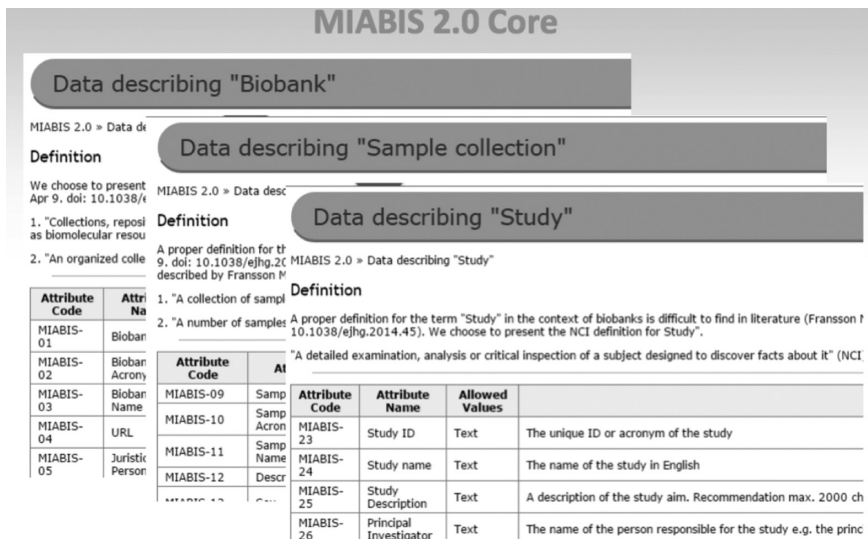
MIABIS 2.0 Core

Data describing "Biobank"

MIABIS 2.0 » Data de

Definition

We choose to present
Apr 9. doi: 10.1038/e

1. "Collections, reposi
as biomolecular resou

2. "An organized colle

| Attribute Code | Attri Na |
|---|---|
| MIABIS-01 | Bioban |
| MIABIS-02 | Bioban Acrony |
| MIABIS-03 | Bioban Name |
| MIABIS-04 | URL |
| MIABIS-05 | Juristic Person |

Data describing "Sample collection"

MIABIS 2.0 » Data desc

Definition

A proper definition for th
9. doi: 10.1038/ejhg.2C
described by Fransson M

1. "A collection of sampl

2. "A number of samples

| Attribute Code | At |
|---|---|
| MIABIS-09 | Samp |
| MIABIS-10 | Samp Acron |
| MIABIS-11 | Samp Name |
| MIABIS-12 | Descr |
| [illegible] | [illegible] |

Data describing "Study"

MIABIS 2.0 » Data describing "Study"

Definition

A proper definition for the term "Study" in the context of biobanks is difficult to find in literature (Fransson M 10.1038/ejhg.2014.45). We choose to present the NCI definition for Study".

"A detailed examination, analysis or critical inspection of a subject designed to discover facts about it" (NCI

| Attribute Code | Attribute Name | Allowed Values | |
|---|---|---|---|
| MIABIS-23 | Study ID | Text | The unique ID or acronym of the study |
| MIABIS-24 | Study name | Text | The name of the study in English |
| MIABIS-25 | Study Description | Text | A description of the study aim. Recommendation max. 2000 ch |
| MIABIS-26 | Principal Investigator | Text | The name of the person responsible for the study e.g. the princ |